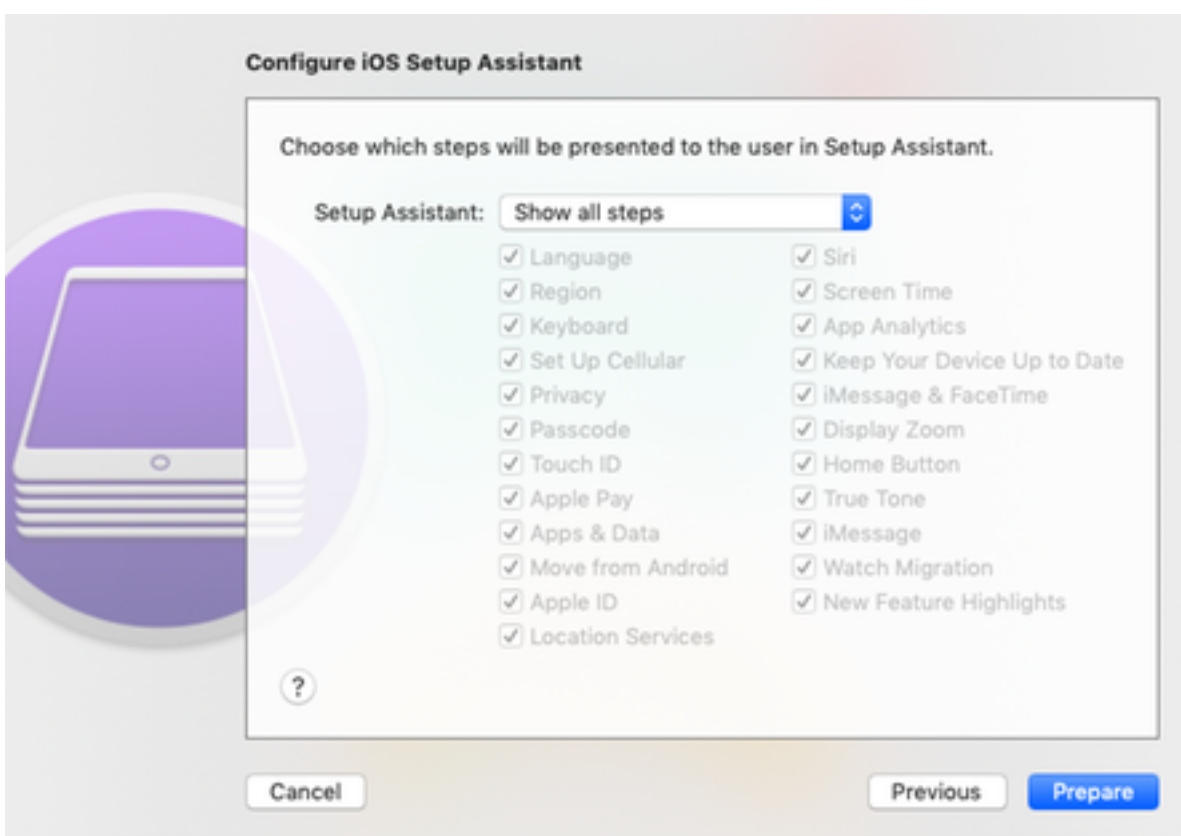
Configure iOS Setup Assistant

Choose which steps will be presented to the user in Setup Assistant.

Setup Assistant: Show all steps

Language
Region
Keyboard
Set Up Cellular
Privacy
Passcode
Touch ID
Apple Pay
Apps & Data
Move from Android
Apple ID
Location Services

Siri
Screen Time
App Analytics
Keep Your Device Up to Date
iMessage & FaceTime
Display Zoom
Home Button
True Tone
iMessage
Watch Migration
New Feature Highlights

?

Cancel

Previous

Prepare